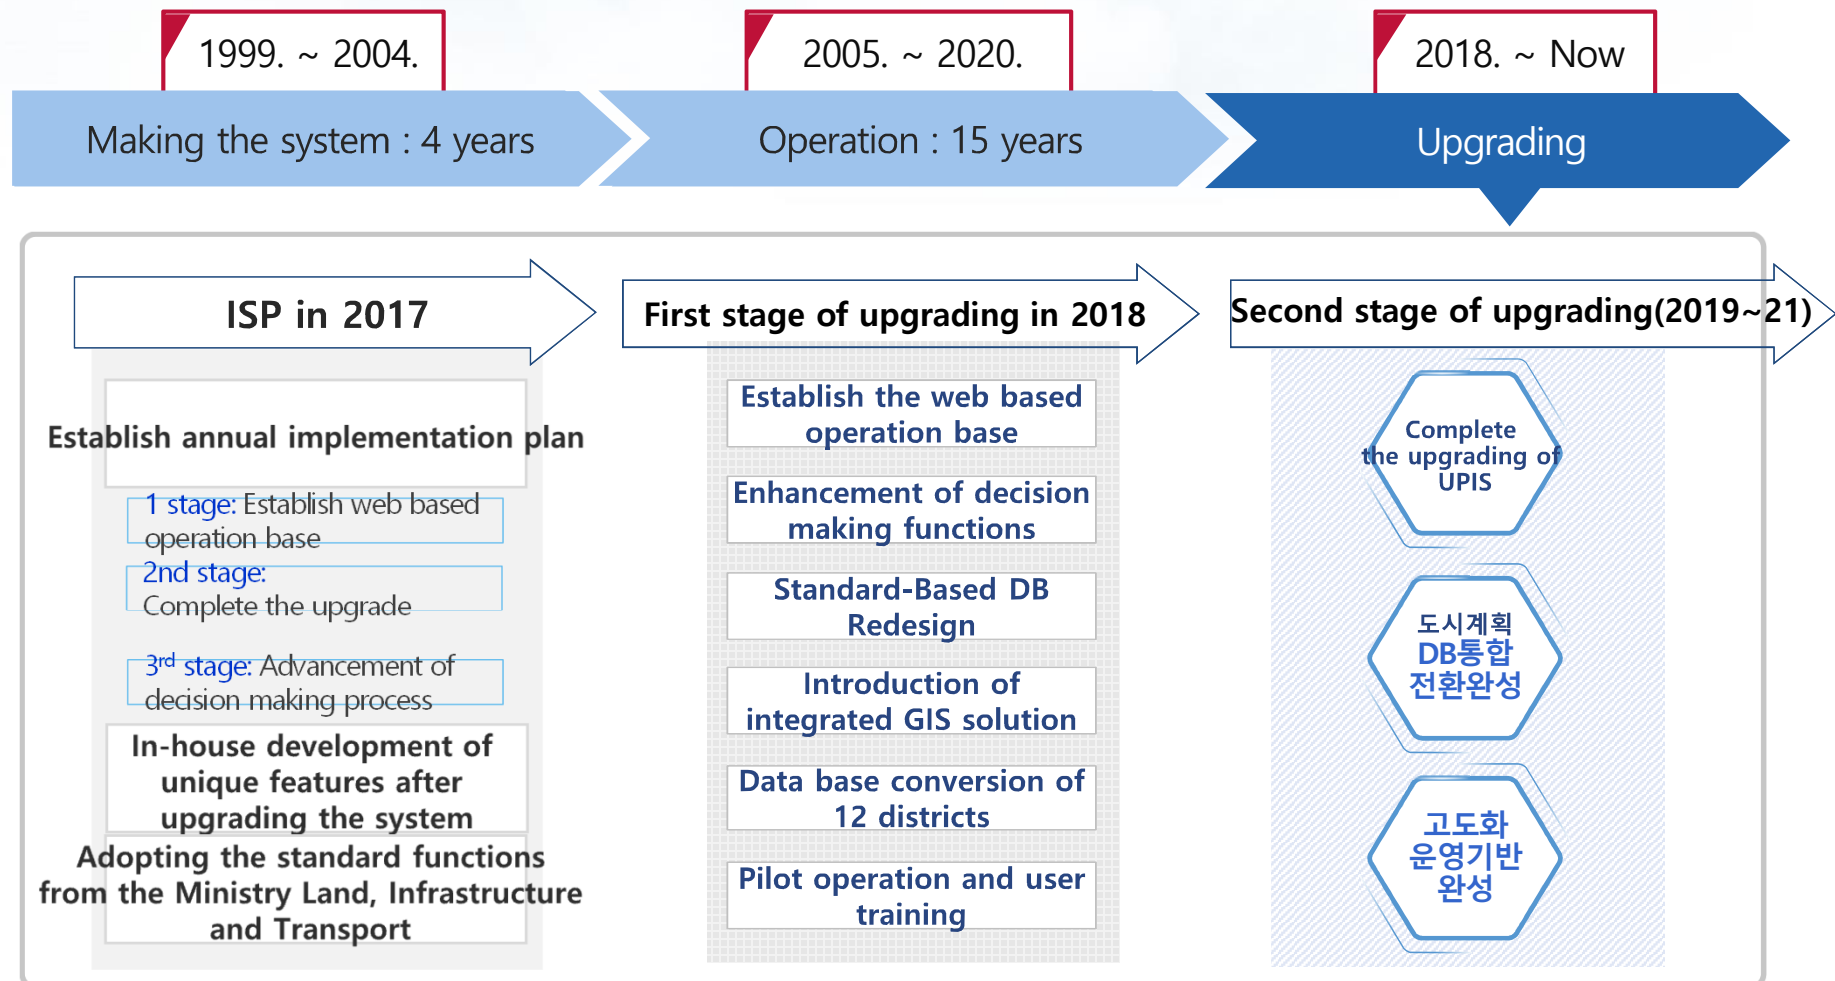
1999. ~ 2004.

Making the system : 4 years

2005. ~ 2020.

Operation : 15 years

2018. ~ Now

Upgrading

ISP in 2017

Establish annual implementation plan

1 stage: Establish web based operation base

2nd stage: Complete the upgrade

3rd stage: Advancement of decision making process

In-house development of unique features after upgrading the system

Adopting the standard functions from the Ministry Land, Infrastructure and Transport

First stage of upgrading in 2018

Establish the web based operation base

Enhancement of decision making functions

Standard-Based DB Redesign

Introduction of integrated GIS solution

Data base conversion of 12 districts

Pilot operation and user training

Second stage of upgrading(2019~21)

Complete the upgrading of UPIS

도시계획 DB통합 전환완성

고도화 운영기반 완성